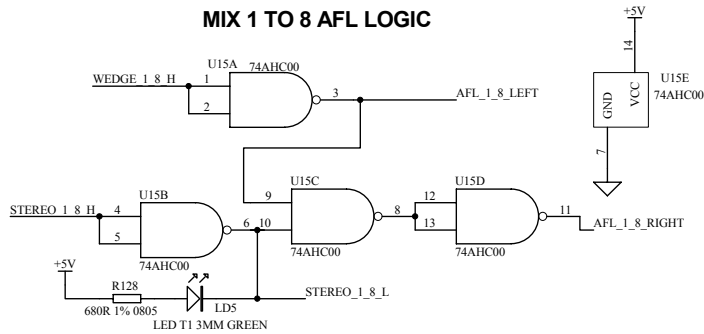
MIX 1 TO 8 AFL LOGIC

+5V
14
VCC
GND
7
U15E
74AHC00

U15A
74AHC00
WEDGE_1_8_H
1
2
3
AFL_1_8_LEFT

U15B
STEREO_1_8_H
4
5
6
74AHC00

U15C
9
10
8
74AHC00

U15D
12
13
11
AFL_1_8_RIGHT
74AHC00

+5V
R128
680R 1% 0805
LD5
LED T1 3MM GREEN
STEREO_1_8_L